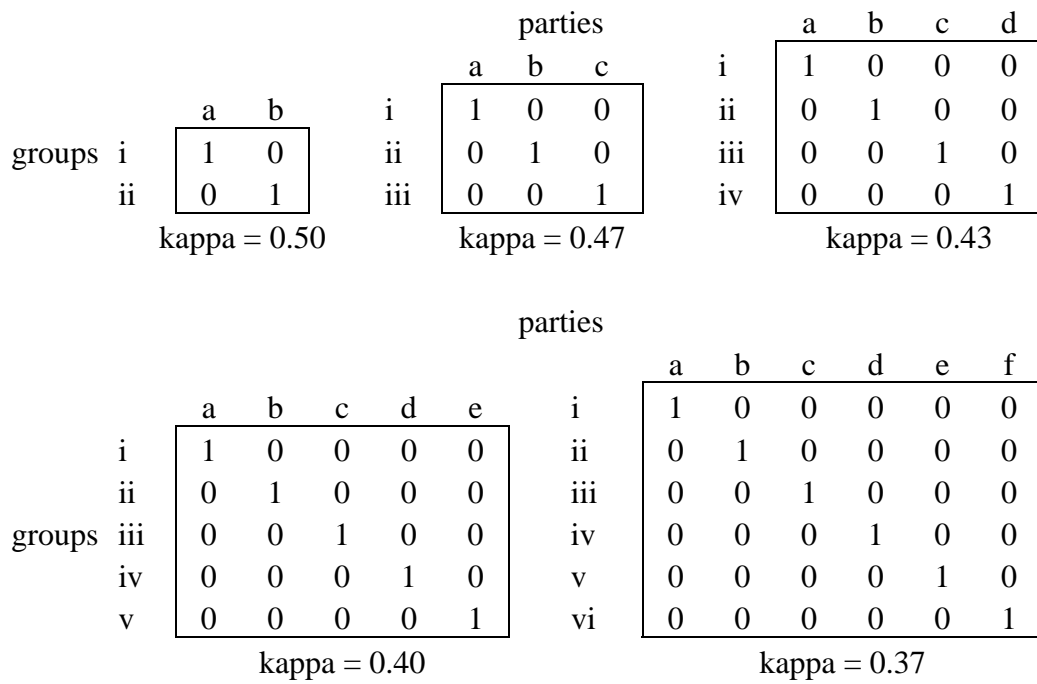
parties

groups

|  | a | b |
|---|---|---|
| i | 1 | 0 |
| ii | 0 | 1 |

kappa = 0.50

|  | a | b | c |
|---|---|---|---|
| i | 1 | 0 | 0 |
| ii | 0 | 1 | 0 |
| iii | 0 | 0 | 1 |

kappa = 0.47

|  | a | b | c | d |
|---|---|---|---|---|
| i | 1 | 0 | 0 | 0 |
| ii | 0 | 1 | 0 | 0 |
| iii | 0 | 0 | 1 | 0 |
| iv | 0 | 0 | 0 | 1 |

kappa = 0.43

parties

groups

|  | a | b | c | d | e |
|---|---|---|---|---|---|
| i | 1 | 0 | 0 | 0 | 0 |
| ii | 0 | 1 | 0 | 0 | 0 |
| iii | 0 | 0 | 1 | 0 | 0 |
| iv | 0 | 0 | 0 | 1 | 0 |
| v | 0 | 0 | 0 | 0 | 1 |

kappa = 0.40

|  | a | b | c | d | e | f |
|---|---|---|---|---|---|---|
| i | 1 | 0 | 0 | 0 | 0 | 0 |
| ii | 0 | 1 | 0 | 0 | 0 | 0 |
| iii | 0 | 0 | 1 | 0 | 0 | 0 |
| iv | 0 | 0 | 0 | 1 | 0 | 0 |
| v | 0 | 0 | 0 | 0 | 1 | 0 |
| vi | 0 | 0 | 0 | 0 | 0 | 1 |

kappa = 0.37